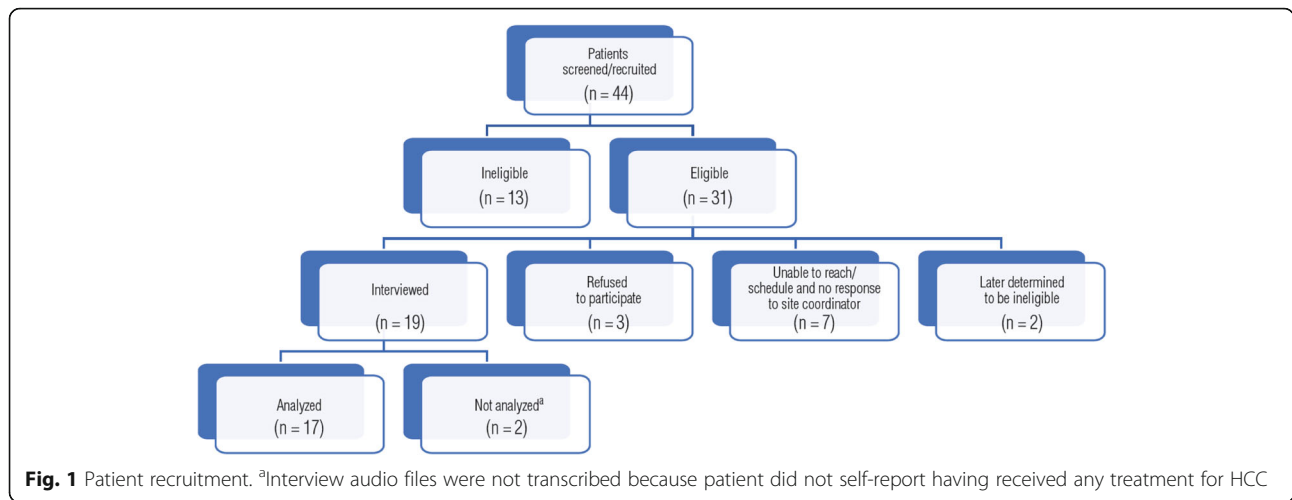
Patients screened/recruited
(n = 44)

Ineligible
(n = 13)

Eligible
(n = 31)

Interviewed
(n = 19)

Refused to participate
(n = 3)

Unable to reach/ schedule and no response to site coordinator
(n = 7)

Later determined to be ineligible
(n = 2)

Analyzed
(n = 17)

Not analyzed$^{a}$
(n = 2)

**Fig. 1** Patient recruitment. $^{a}$Interview audio files were not transcribed because patient did not self-report having received any treatment for HCC